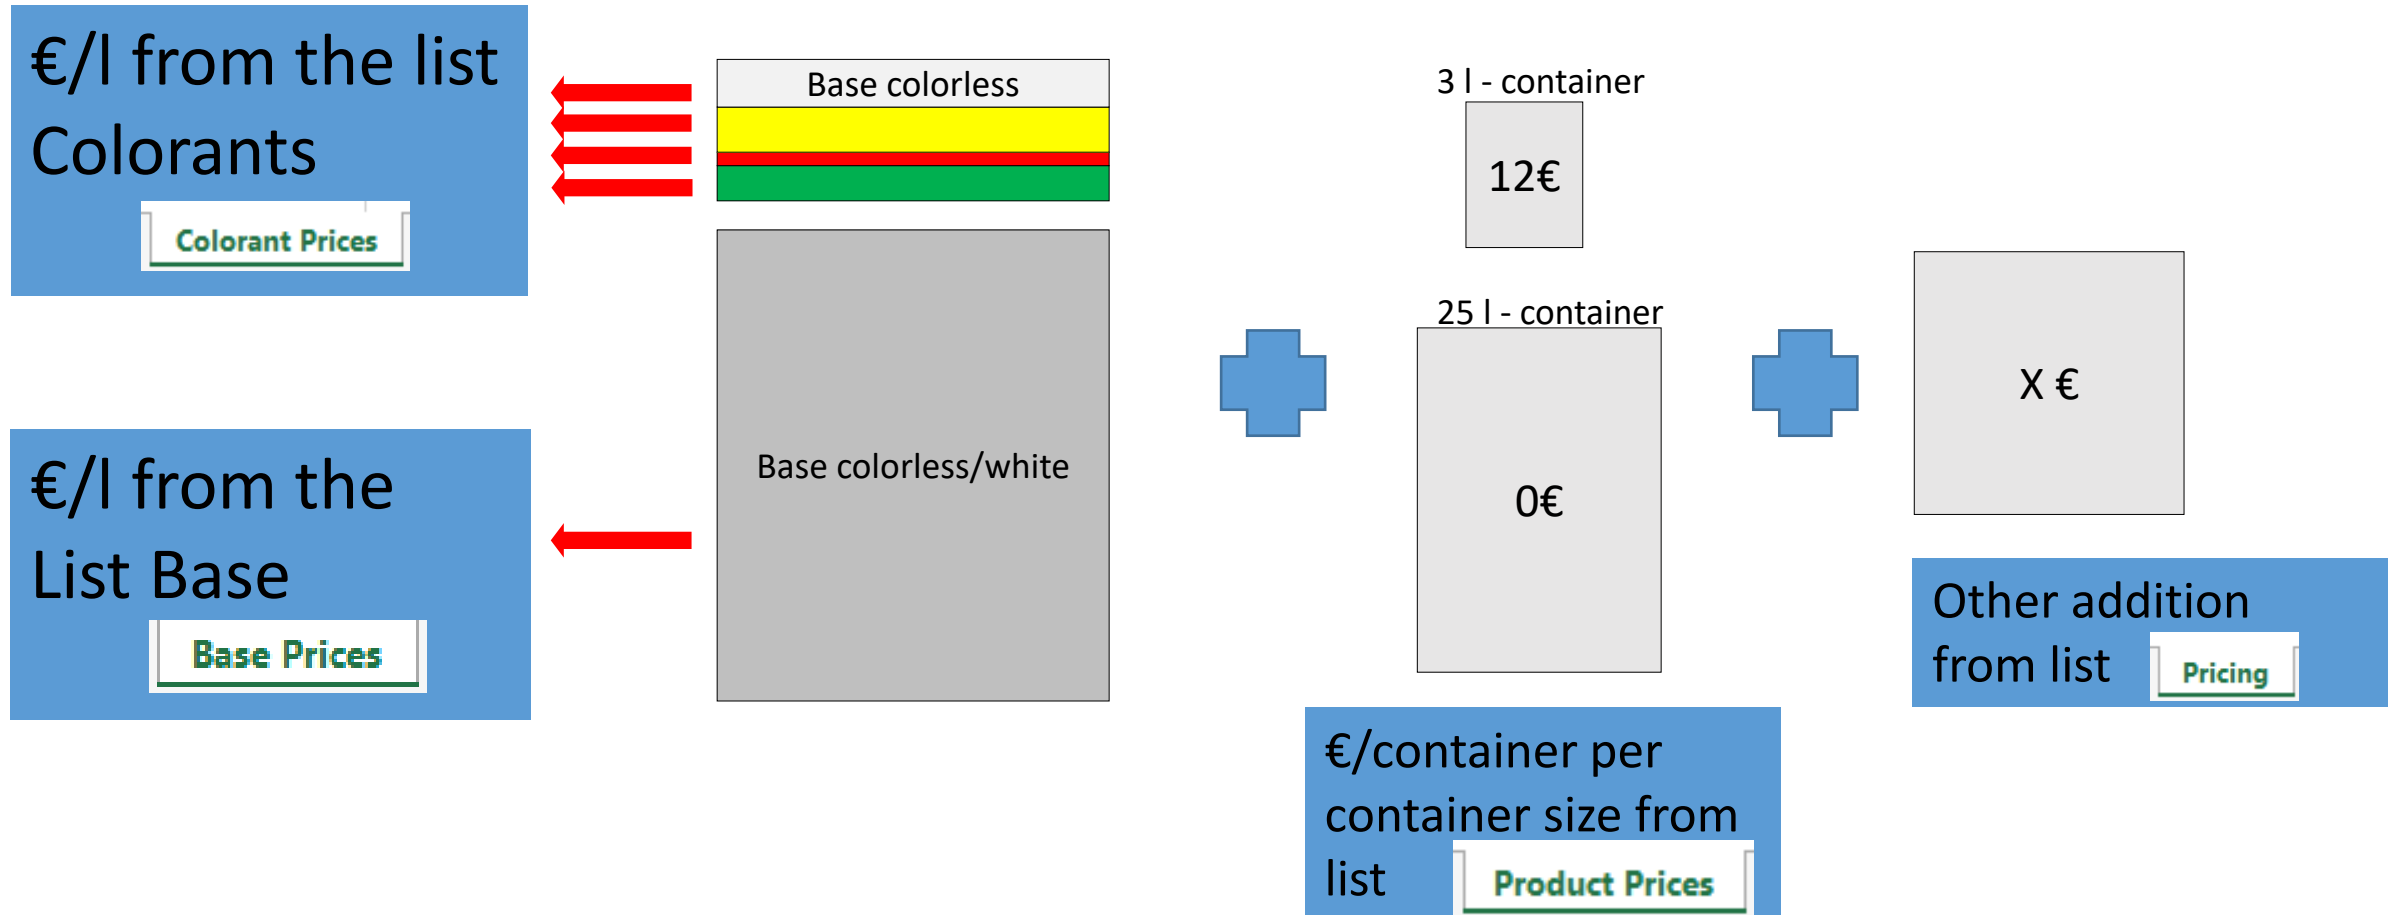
€/l from the list Colorants

Colorant Prices

Base colorless

3 l - container

12€

€/l from the List Base

Base Prices

Base colorless/white

25 l - container

0€

X €

Other addition from list

Pricing

€/container per container size from list

Product Prices